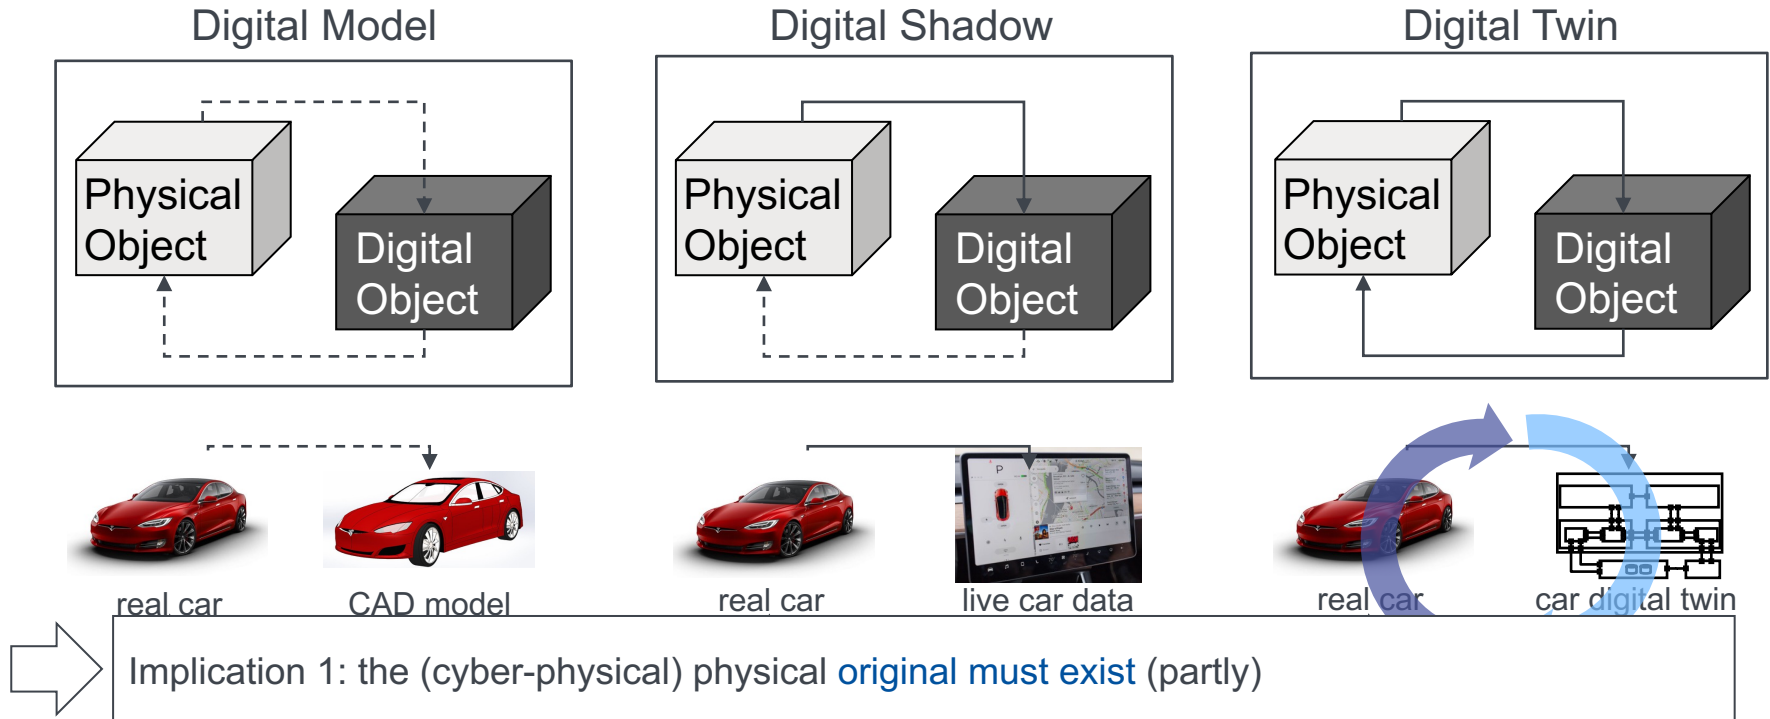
Digital Model

Physical Object

Digital Object

Digital Shadow

Physical Object

Digital Object

Digital Twin

Physical Object

Digital Object

real car

CAD model

real car

live car data

real car

car digital twin

Implication 1: the (cyber-physical) physical original must exist (partly)